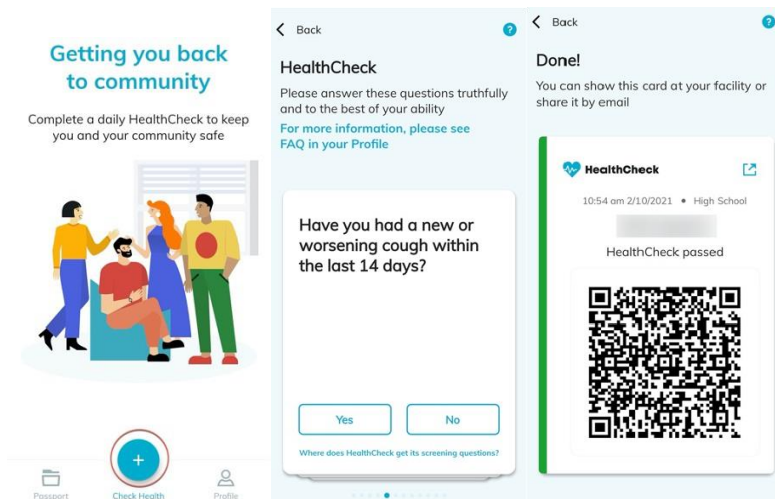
Getting you back to community

Complete a daily HealthCheck to keep you and your community safe

+

Passport

Check Health

Profile

Back

?

HealthCheck

Please answer these questions truthfully and to the best of your ability

For more information, please see FAQ in your Profile

Have you had a new or worsening cough within the last 14 days?

Yes

No

Where does HealthCheck get its screening questions?

Back

?

Done!

You can show this card at your facility or share it by email

HealthCheck

10:54 am 2/10/2021 • High School

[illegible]

HealthCheck passed